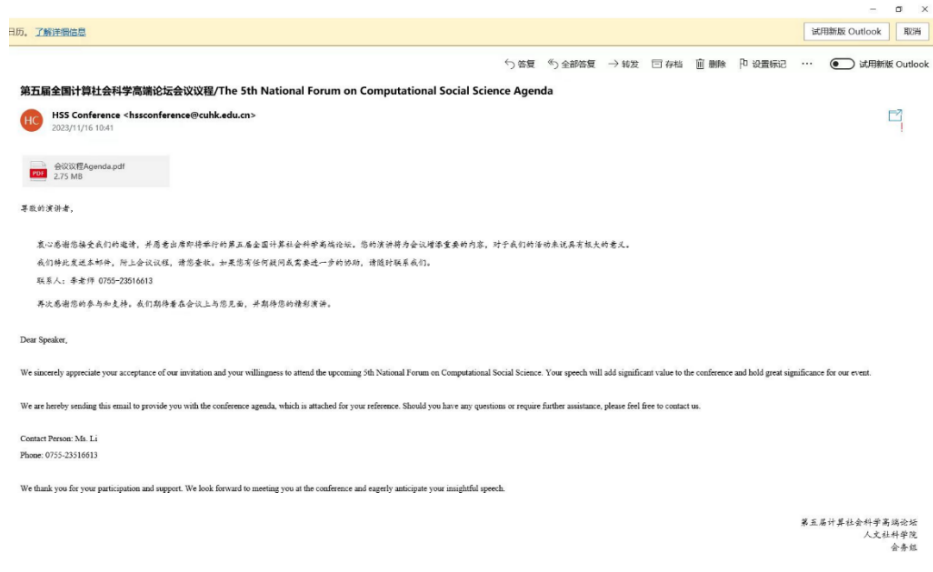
日历。了解详细信息

试用新版 Outlook 取消

答复 全部答复 转发 存档 删除 设置标记 ··· 试用新版 Outlook

第五届全国计算社会科学高端论坛会议议程/The 5th National Forum on Computational Social Science Agenda

HC HSS Conference <hssconference@cuhk.edu.cn>
2023/11/16 10:41

会议议程Agenda.pdf
2.75 MB

尊敬的演讲者，

衷心感谢您接受我们的邀请，并愿意出席即将举行的第五届全国计算社会科学高端论坛。您的演讲将为会议增添重要的内容，对于我们的活动来说具有极大的意义。

我们特此发送本邮件，附上会议议程，请您查收。如果您有任何疑问或需要进一步的协助，请随时联系我们。

联系人：李老师 0755-23516613

再次感谢您的参与和支持。我们期待着在会议上与您见面，并期待您的精彩演讲。

Dear Speaker,

We sincerely appreciate your acceptance of our invitation and your willingness to attend the upcoming 5th National Forum on Computational Social Science. Your speech will add significant value to the conference and hold great significance for our event.

We are hereby sending this email to provide you with the conference agenda, which is attached for your reference. Should you have any questions or require further assistance, please feel free to contact us.

Contact Person: Ms. Li
Phone: 0755-23516613

We thank you for your participation and support. We look forward to meeting you at the conference and eagerly anticipate your insightful speech.

第五届计算社会科学高端论坛
人文社科学院
会务组